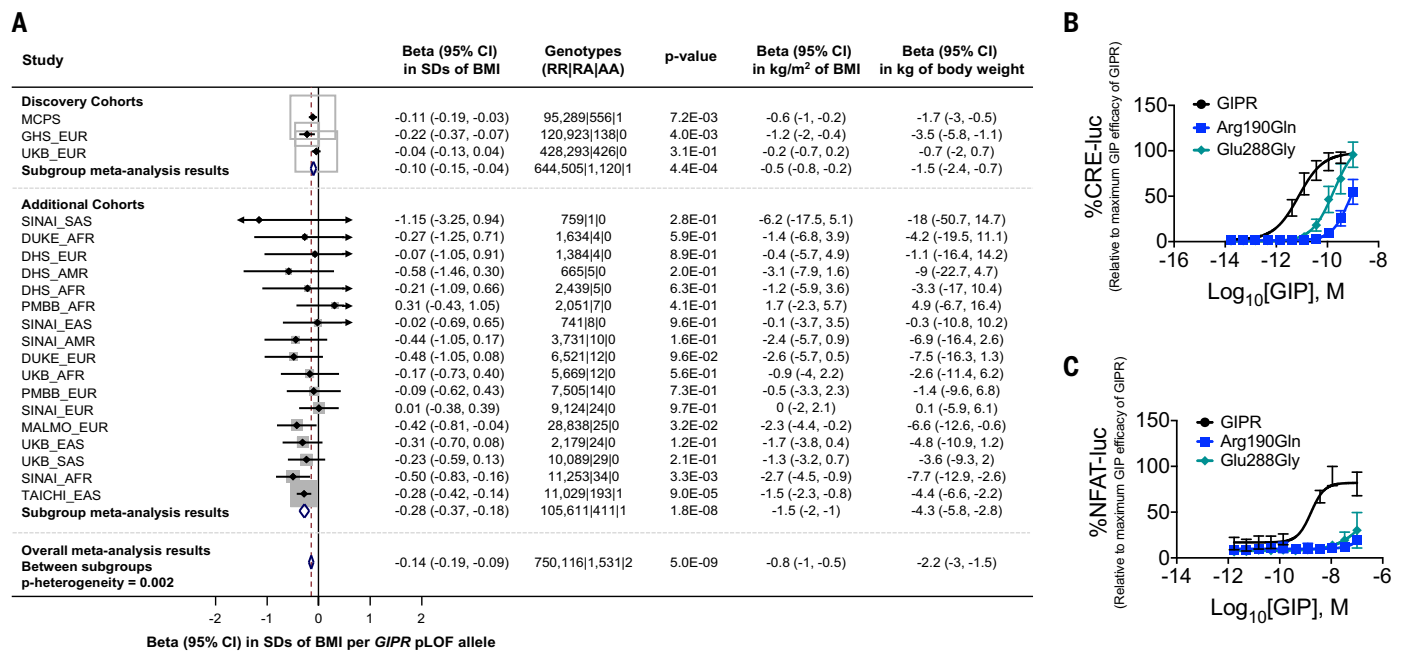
A

| Study | Beta (95% CI) in SDs of BMI | Genotypes (RR\|RA\|AA) | p-value | Beta (95% CI) in kg/m$^2$ of BMI | Beta (95% CI) in kg of body weight |
|---|---|---|---|---|---|
| **Discovery Cohorts** | | | | | |
| MCPS | -0.11 (-0.19, -0.03) | 95,289\|556\|1 | 7.2E-03 | -0.6 (-1, -0.2) | -1.7 (-3, -0.5) |
| GHS_EUR | -0.22 (-0.37, -0.07) | 120,923\|138\|0 | 4.0E-03 | -1.2 (-2, -0.4) | -3.5 (-5.8, -1.1) |
| UKB_EUR | -0.04 (-0.13, 0.04) | 428,293\|426\|0 | 3.1E-01 | -0.2 (-0.7, 0.2) | -0.7 (-2, 0.7) |
| **Subgroup meta-analysis results** | -0.10 (-0.15, -0.04) | 644,505\|1,120\|1 | 4.4E-04 | -0.5 (-0.8, -0.2) | -1.5 (-2.4, -0.7) |
| **Additional Cohorts** | | | | | |
| SINAI_SAS | -1.15 (-3.25, 0.94) | 759\|1\|0 | 2.8E-01 | -6.2 (-17.5, 5.1) | -18 (-50.7, 14.7) |
| DUKE_AFR | -0.27 (-1.25, 0.71) | 1,634\|4\|0 | 5.9E-01 | -1.4 (-6.8, 3.9) | -4.2 (-19.5, 11.1) |
| DHS_EUR | -0.07 (-1.05, 0.91) | 1,384\|4\|0 | 8.9E-01 | -0.4 (-5.7, 4.9) | -1.1 (-16.4, 14.2) |
| DHS_AMR | -0.58 (-1.46, 0.30) | 665\|5\|0 | 2.0E-01 | -3.1 (-7.9, 1.6) | -9 (-22.7, 4.7) |
| DHS_AFR | -0.21 (-1.09, 0.66) | 2,439\|5\|0 | 6.3E-01 | -1.2 (-5.9, 3.6) | -3.3 (-17, 10.4) |
| PMBB_AFR | 0.31 (-0.43, 1.05) | 2,051\|7\|0 | 4.1E-01 | 1.7 (-2.3, 5.7) | 4.9 (-6.7, 16.4) |
| SINAI_EAS | -0.02 (-0.69, 0.65) | 741\|8\|0 | 9.6E-01 | -0.1 (-3.7, 3.5) | -0.3 (-10.8, 10.2) |
| SINAI_AMR | -0.44 (-1.05, 0.17) | 3,731\|10\|0 | 1.6E-01 | -2.4 (-5.7, 0.9) | -6.9 (-16.4, 2.6) |
| DUKE_EUR | -0.48 (-1.05, 0.08) | 6,521\|12\|0 | 9.6E-02 | -2.6 (-5.7, 0.5) | -7.5 (-16.3, 1.3) |
| UKB_AFR | -0.17 (-0.73, 0.40) | 5,669\|12\|0 | 5.6E-01 | -0.9 (-4, 2.2) | -2.6 (-11.4, 6.2) |
| PMBB_EUR | -0.09 (-0.62, 0.43) | 7,505\|14\|0 | 7.3E-01 | -0.5 (-3.3, 2.3) | -1.4 (-9.6, 6.8) |
| SINAI_EUR | 0.01 (-0.38, 0.39) | 9,124\|24\|0 | 9.7E-01 | 0 (-2, 2.1) | 0.1 (-5.9, 6.1) |
| MALMO_EUR | -0.42 (-0.81, -0.04) | 28,838\|25\|0 | 3.2E-02 | -2.3 (-4.4, -0.2) | -6.6 (-12.6, -0.6) |
| UKB_EAS | -0.31 (-0.70, 0.08) | 2,179\|24\|0 | 1.2E-01 | -1.7 (-3.8, 0.4) | -4.8 (-10.9, 1.2) |
| UKB_SAS | -0.23 (-0.59, 0.13) | 10,089\|29\|0 | 2.1E-01 | -1.3 (-3.2, 0.7) | -3.6 (-9.3, 2) |
| SINAI_AFR | -0.50 (-0.83, -0.16) | 11,253\|34\|0 | 3.3E-03 | -2.7 (-4.5, -0.9) | -7.7 (-12.9, -2.6) |
| TAICHI_EAS | -0.28 (-0.42, -0.14) | 11,029\|193\|1 | 9.0E-05 | -1.5 (-2.3, -0.8) | -4.4 (-6.6, -2.2) |
| **Subgroup meta-analysis results** | -0.28 (-0.37, -0.18) | 105,611\|411\|1 | 1.8E-08 | -1.5 (-2, -1) | -4.3 (-5.8, -2.8) |
| **Overall meta-analysis results Between subgroups p-heterogeneity = 0.002** | -0.14 (-0.19, -0.09) | 750,116\|1,531\|2 | 5.0E-09 | -0.8 (-1, -0.5) | -2.2 (-3, -1.5) |

-2 -1 0 1 2

Beta (95% CI) in SDs of BMI per GIPR pLOF allele

B

%CRE-luc
(Relative to maximum GIP efficacy of GIPR)
150 100 50 0
GIPR
Arg190Gln
Glu288Gly
-16 -14 -12 -10 -8
$Log_{10}$[GIP], M

C

%NFAT-luc
(Relative to maximum GIP efficacy of GIPR)
150 100 50 0
GIPR
Arg190Gln
Glu288Gly
-14 -12 -10 -8 -6
$Log_{10}$[GIP], M